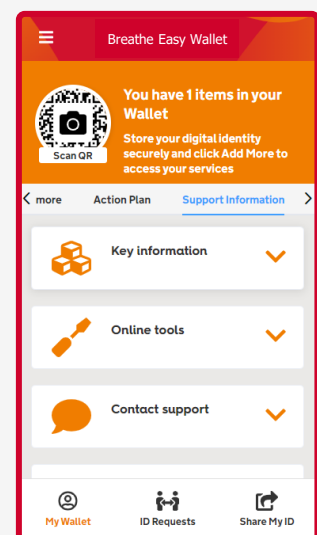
Breathe Easy Wallet

Scan QR

You have 1 items in your Wallet

Store your digital identity securely and click Add More to access your services

more

Action Plan

Support Information

Key information

Online tools

Contact support

My Wallet

ID Requests

Share My ID